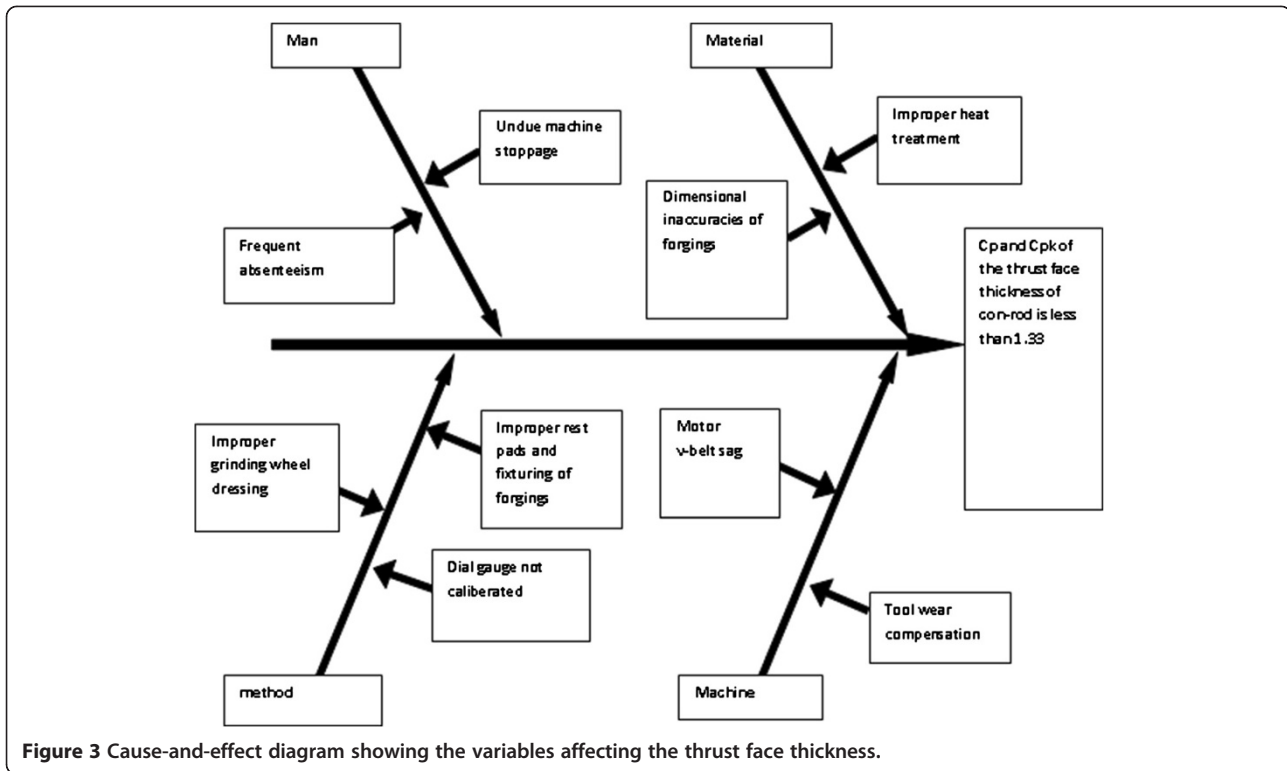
Man

Undue machine stoppage

Frequent absenteeism

Material

Improper heat treatment

Dimensional inaccuracies of forgings

Cpand Cpk of the thrust face thickness of con-rod is less than 1.33

Improper grinding wheel dressing

Improper rest pads and fixturing of forgings

Dial gauge not caliberated

method

Motor v-belt sag

Tool wear compensation

Machine

Figure 3 Cause-and-effect diagram showing the variables affecting the thrust face thickness.